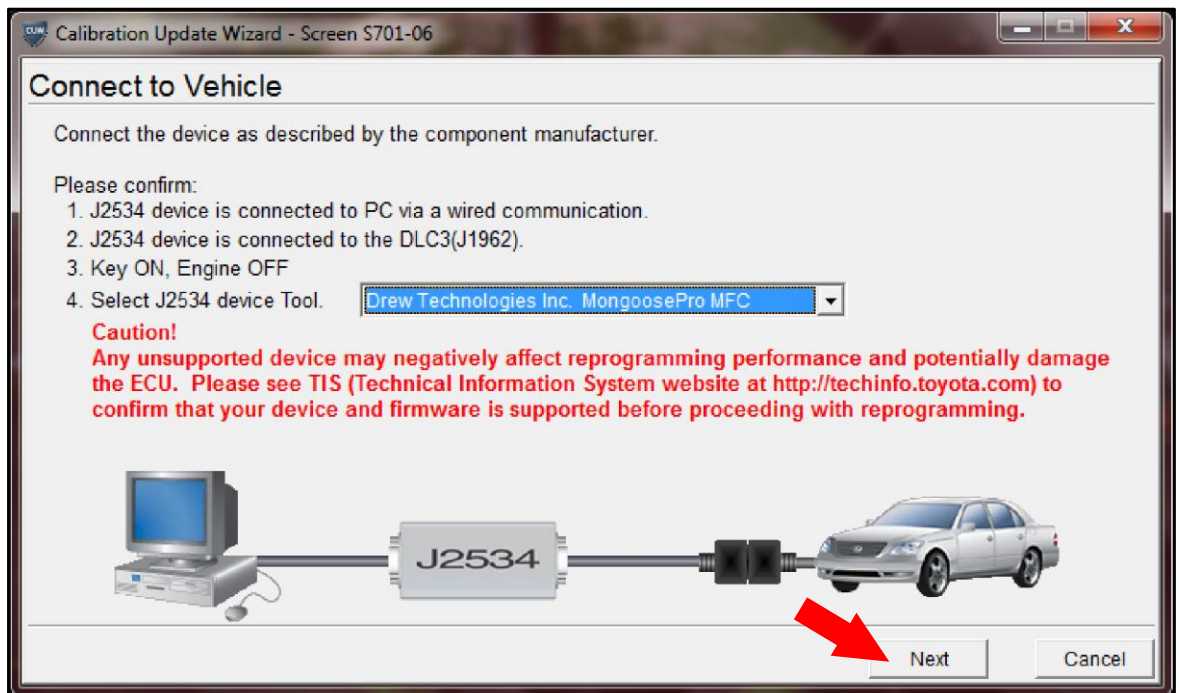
Calibration Update Wizard - Screen S701-06

Connect to Vehicle

Connect the device as described by the component manufacturer.

Please confirm:
1. J2534 device is connected to PC via a wired communication.
2. J2534 device is connected to the DLC3(J1962).
3. Key ON, Engine OFF
4. Select J2534 device Tool. Drew Technologies Inc. MongoosePro MFC

Caution!
Any unsupported device may negatively affect reprogramming performance and potentially damage the ECU. Please see TIS (Technical Information System website at http://techinfo.toyota.com) to confirm that your device and firmware is supported before proceeding with reprogramming.

J2534

Next Cancel